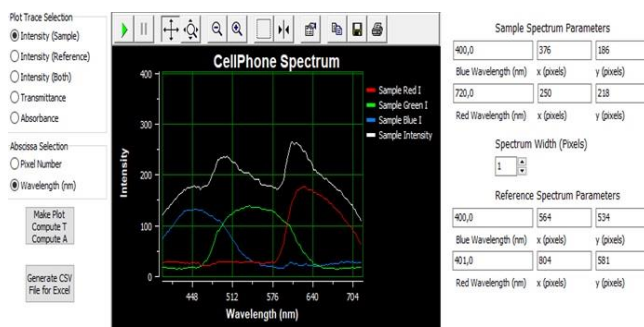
Plot Trace Selection
Intensity (Sample)
Intensity (Reference)
Intensity (Both)
Transmittance
Absorbance

Abscissa Selection
Pixel Number
Wavelength (nm)

Make Plot
Compute T
Compute A

Generate CSV
File for Excel

CellPhone Spectrum

Sample Red I
Sample Green I
Sample Blue I
Sample Intensity

Intensity
400
300
200
100
0
448
512
576
640
704
Wavelength (nm)

Sample Spectrum Parameters
| 400,0 | 376 | 186 |
|---|---|---|
| Blue Wavelength (nm) | x (pixels) | y (pixels) |
| 720,0 | 250 | 218 |
| Red Wavelength (nm) | x (pixels) | y (pixels) |

Spectrum Width (Pixels)
1

Reference Spectrum Parameters
| 400,0 | 564 | 534 |
|---|---|---|
| Blue Wavelength (nm) | x (pixels) | y (pixels) |
| 401,0 | 804 | 581 |
| Red Wavelength (nm) | x (pixels) | y (pixels) |